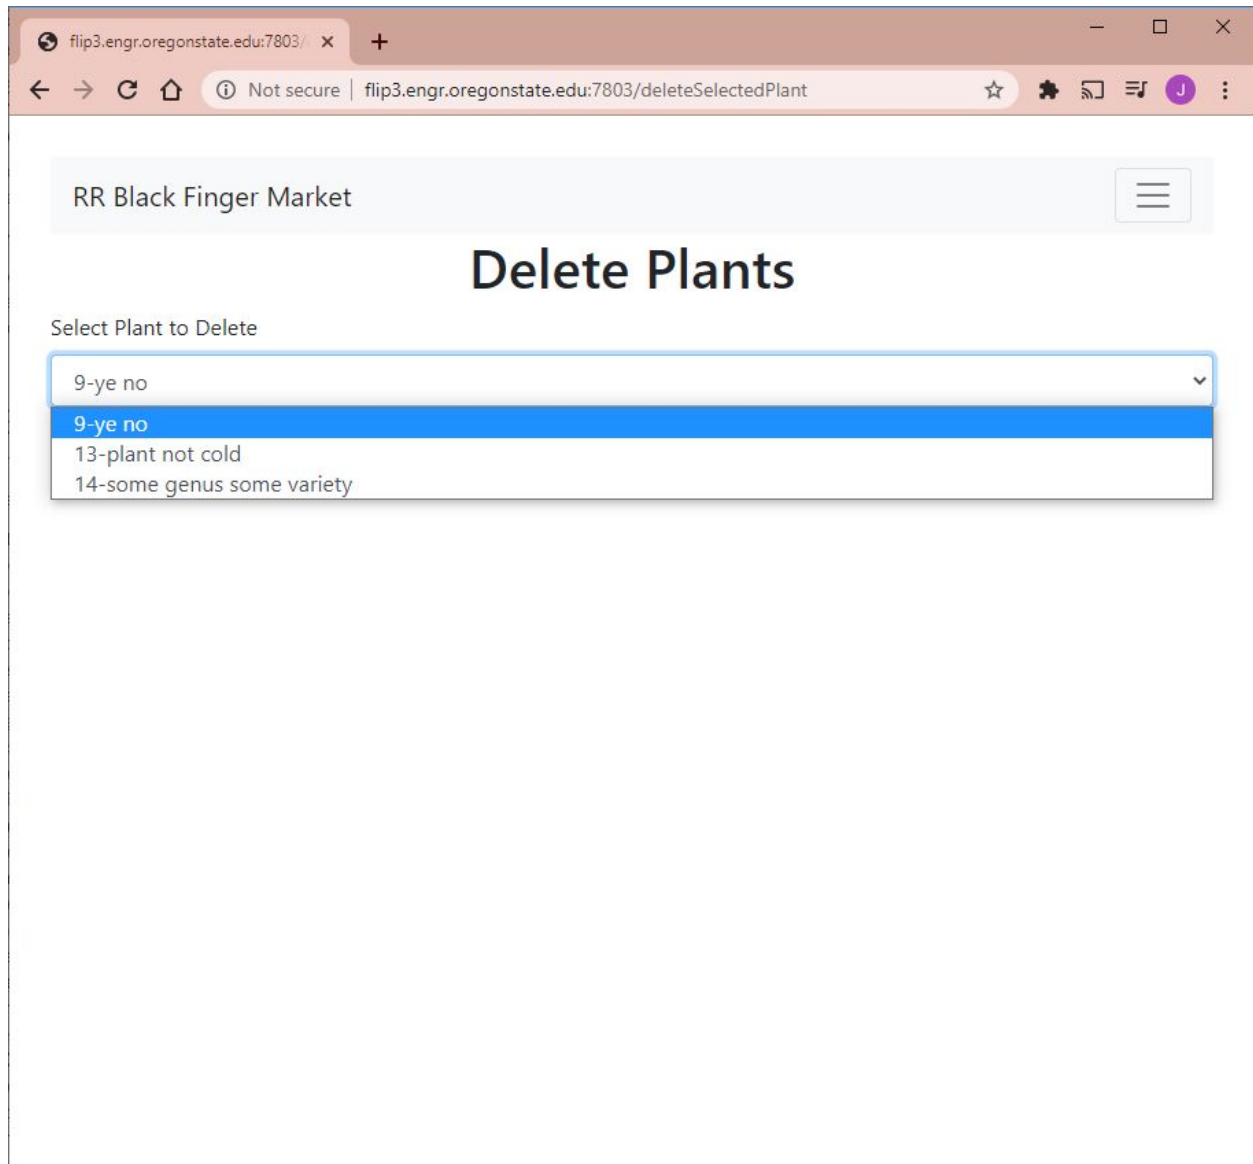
flip3.engr.oregonstate.edu:7803/

Not secure | flip3.engr.oregonstate.edu:7803/deleteSelectedPlant

J

RR Black Finger Market

Delete Plants

Select Plant to Delete

9-ye no

9-ye no
13-plant not cold
14-some genus some variety